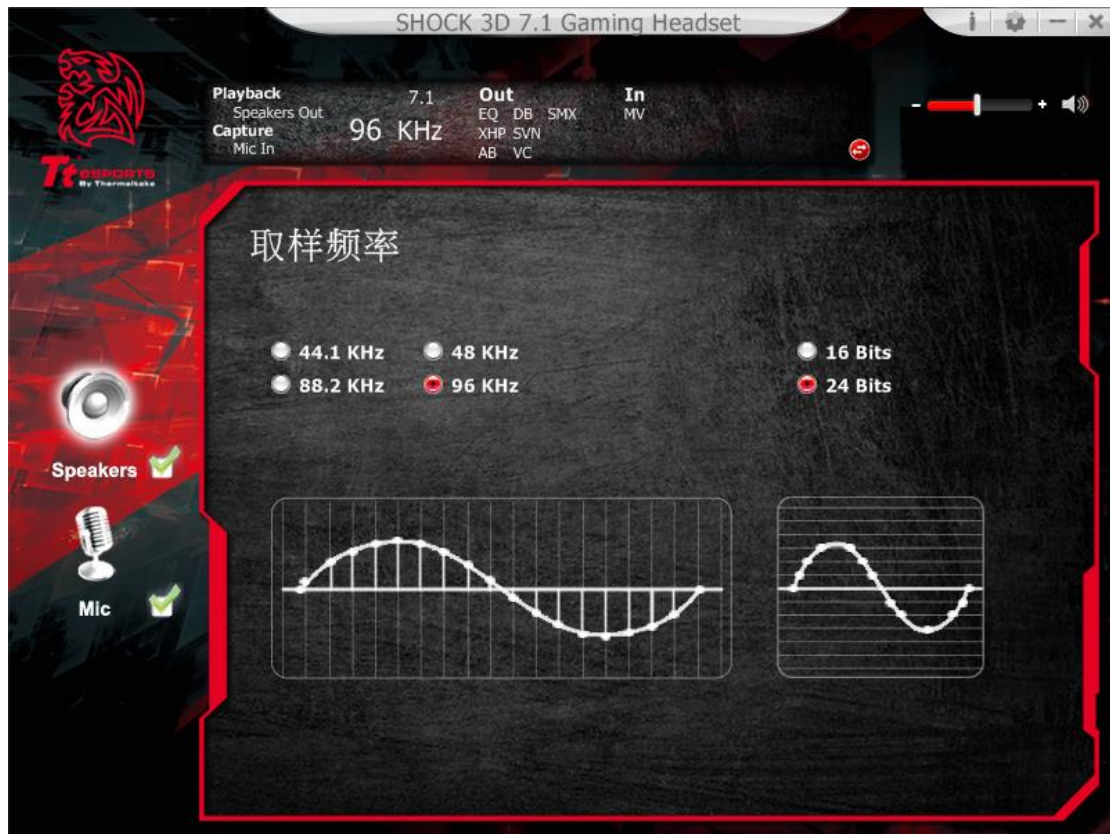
SHOCK 3D 7.1 Gaming Headset

i - x

Tt eSPORTS By Thermaltake

Playback
Speakers Out
Capture
Mic In

7.1
96 KHz

Out
EQ DB SMX
XHP SVN
AB VC

In
MV

- +

取样频率

44.1 KHz
48 KHz
88.2 KHz
96 KHz

16 Bits
24 Bits

Speakers

Mic